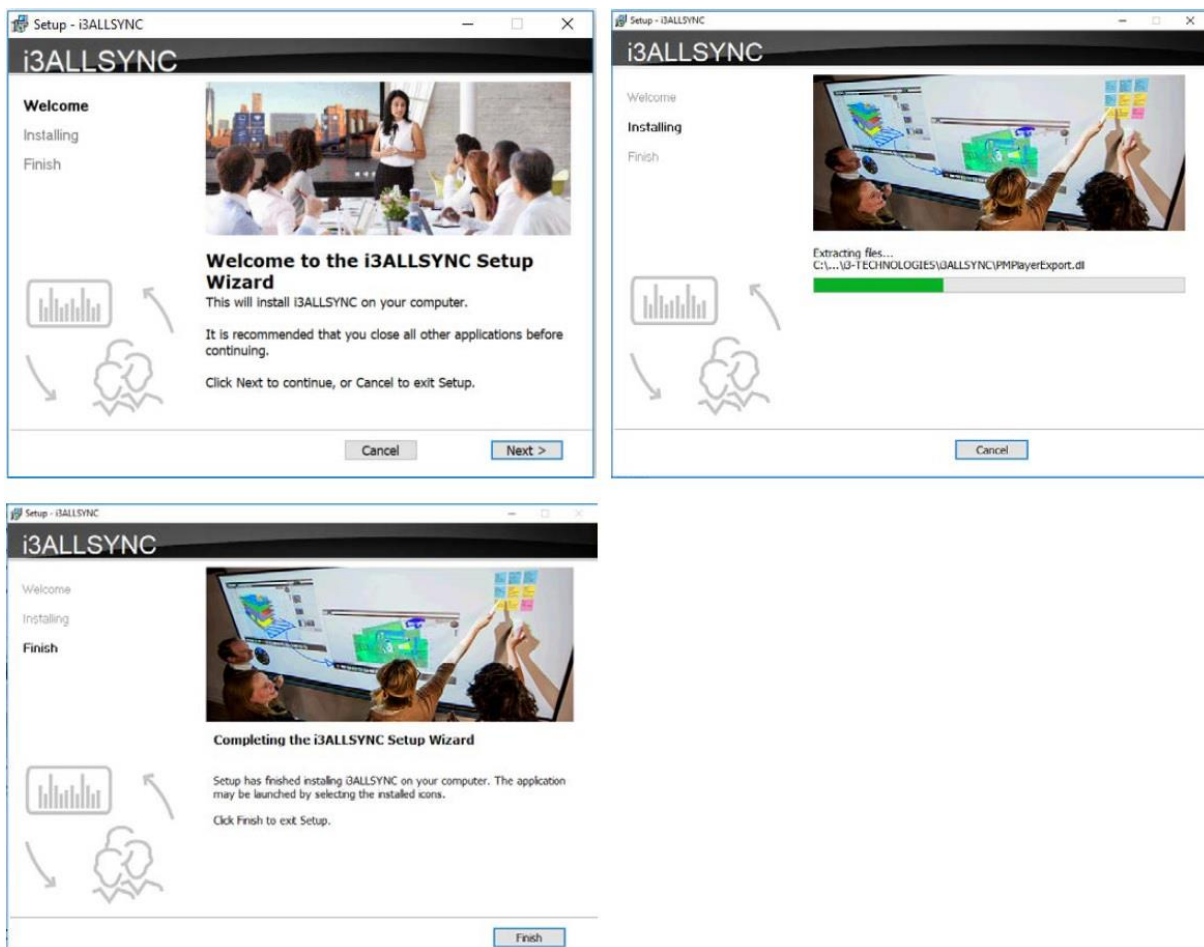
Setup - i3ALLSYNC

i3ALLSYNC

Welcome
Installing
Finish

Welcome to the i3ALLSYNC Setup Wizard

This will install i3ALLSYNC on your computer.

It is recommended that you close all other applications before continuing.

Click Next to continue, or Cancel to exit Setup.

Cancel    Next >

Setup - i3ALLSYNC

i3ALLSYNC

Welcome
Installing
Finish

Extracting files...
C:\...\i3-TECHNOLOGIES\i3ALLSYNC\PMPlayerExport.dll

Cancel

Setup - i3ALLSYNC

i3ALLSYNC

Welcome
Installing
Finish

Completing the i3ALLSYNC Setup Wizard

Setup has finished installing i3ALLSYNC on your computer. The application may be launched by selecting the installed icons.

Click Finish to exit Setup.

Finish